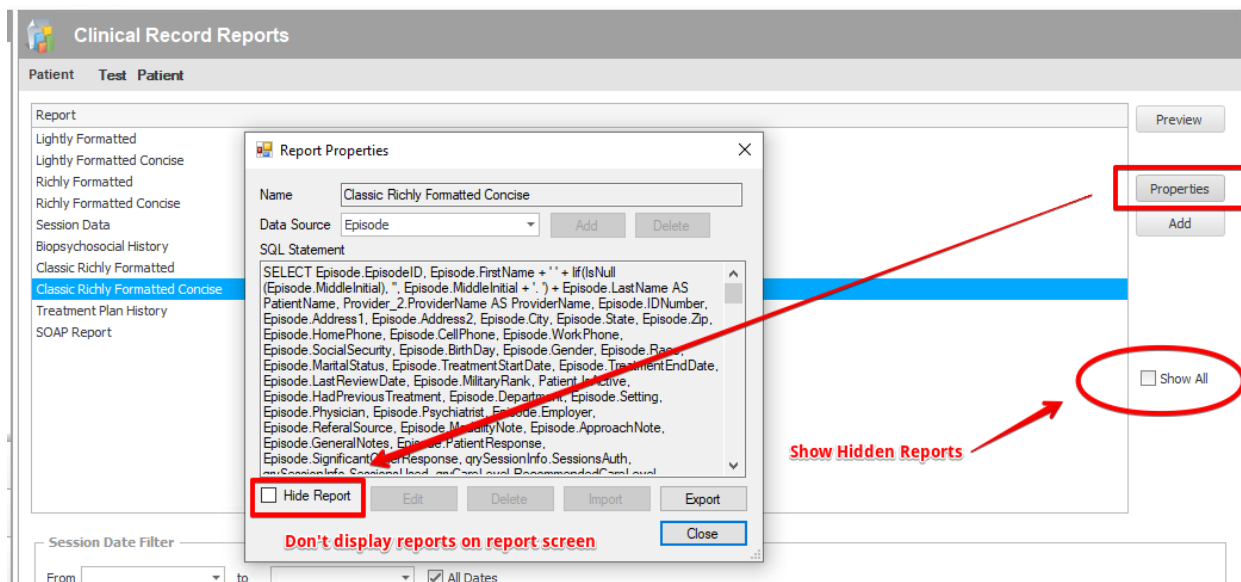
Clinical Record Reports

Patient Test Patient

Report

Lightly Formatted
Lightly Formatted Concise
Richly Formatted
Richly Formatted Concise
Session Data
Biopsychosocial History
Classic Richly Formatted
Classic Richly Formatted Concise
Treatment Plan History
SOAP Report

Preview

Properties

Add

Show All

Show Hidden Reports

Report Properties

Name Classic Richly Formatted Concise

Data Source Episode Add Delete

SQL Statement

SELECT Episode.EpisodeID, Episode.FirstName + ' ' + Iif(IsNull (Episode.MiddleInitial), '', Episode.MiddleInitial + '. ') + Episode.LastName AS PatientName, Provider_2.ProviderName AS ProviderName, Episode.IDNumber, Episode.Address1, Episode.Address2, Episode.City, Episode.State, Episode.Zip, Episode.HomePhone, Episode.CellPhone, Episode.WorkPhone, Episode.SocialSecurity, Episode.BirthDay, Episode.Gender, Episode.Race, Episode.MaritalStatus, Episode.TreatmentStartDate, Episode.TreatmentEndDate, Episode.LastReviewDate, Episode.MilitaryRank, Patient.IsActive, Episode.HadPreviousTreatment, Episode.Department, Episode.Setting, Episode.Physician, Episode.Psychiatrist, Episode.Employer, Episode.ReferalSource, Episode.ModalityNote, Episode.ApproachNote, Episode.GeneralNotes, Episode.PatientResponse, Episode.SignificantOtherResponse, qrySessionInfo.SessionsAuth, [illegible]

Hide Report Edit Delete Import Export

Close

Don't display reports on report screen

Session Date Filter

From to All Dates